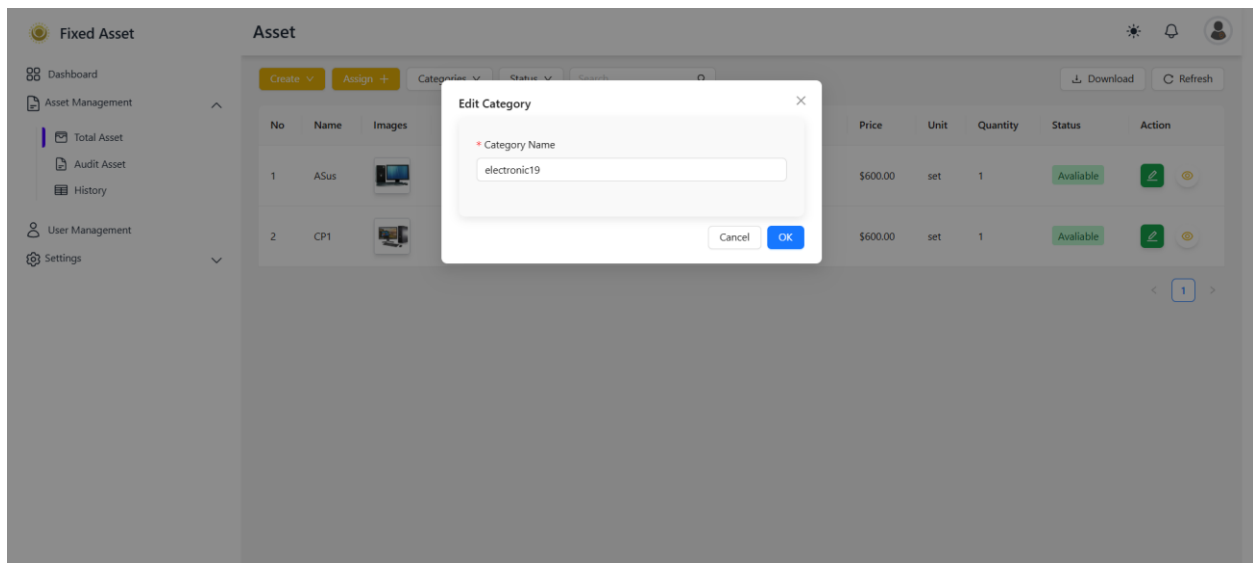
Fixed Asset

Dashboard
Asset Management
Total Asset
Audit Asset
History
User Management
Settings

Asset

Create
Assign +
Categories
Status
Search

Download
Refresh

| No | Name | Images | Price | Unit | Quantity | Status | Action |
|---|---|---|---|---|---|---|---|
| 1 | ASus | | \$600.00 | set | 1 | Avaliable | |
| 2 | CP1 | | \$600.00 | set | 1 | Avaliable | |

1

Edit Category
* Category Name
electronic19
Cancel
OK